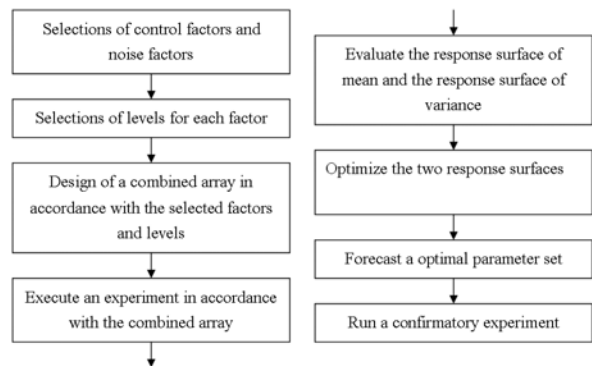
Selections of control factors and noise factors

Selections of levels for each factor

Design of a combined array in accordance with the selected factors and levels

Execute an experiment in accordance with the combined array

Evaluate the response surface of mean and the response surface of variance

Optimize the two response surfaces

Forecast a optimal parameter set

Run a confirmatory experiment